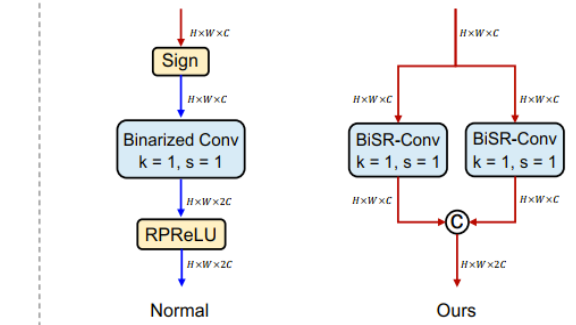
$H\times W\times C$

Sign

$H\times W\times C$

Binarized Conv
k = 1, s = 1

$H\times W\times 2C$

RPReLU

$H\times W\times 2C$

Normal

$H\times W\times C$

$H\times W\times C$

$H\times W\times C$

BiSR-Conv
k = 1, s = 1

BiSR-Conv
k = 1, s = 1

$H\times W\times C$

$H\times W\times C$

C

$H\times W\times 2C$

Ours